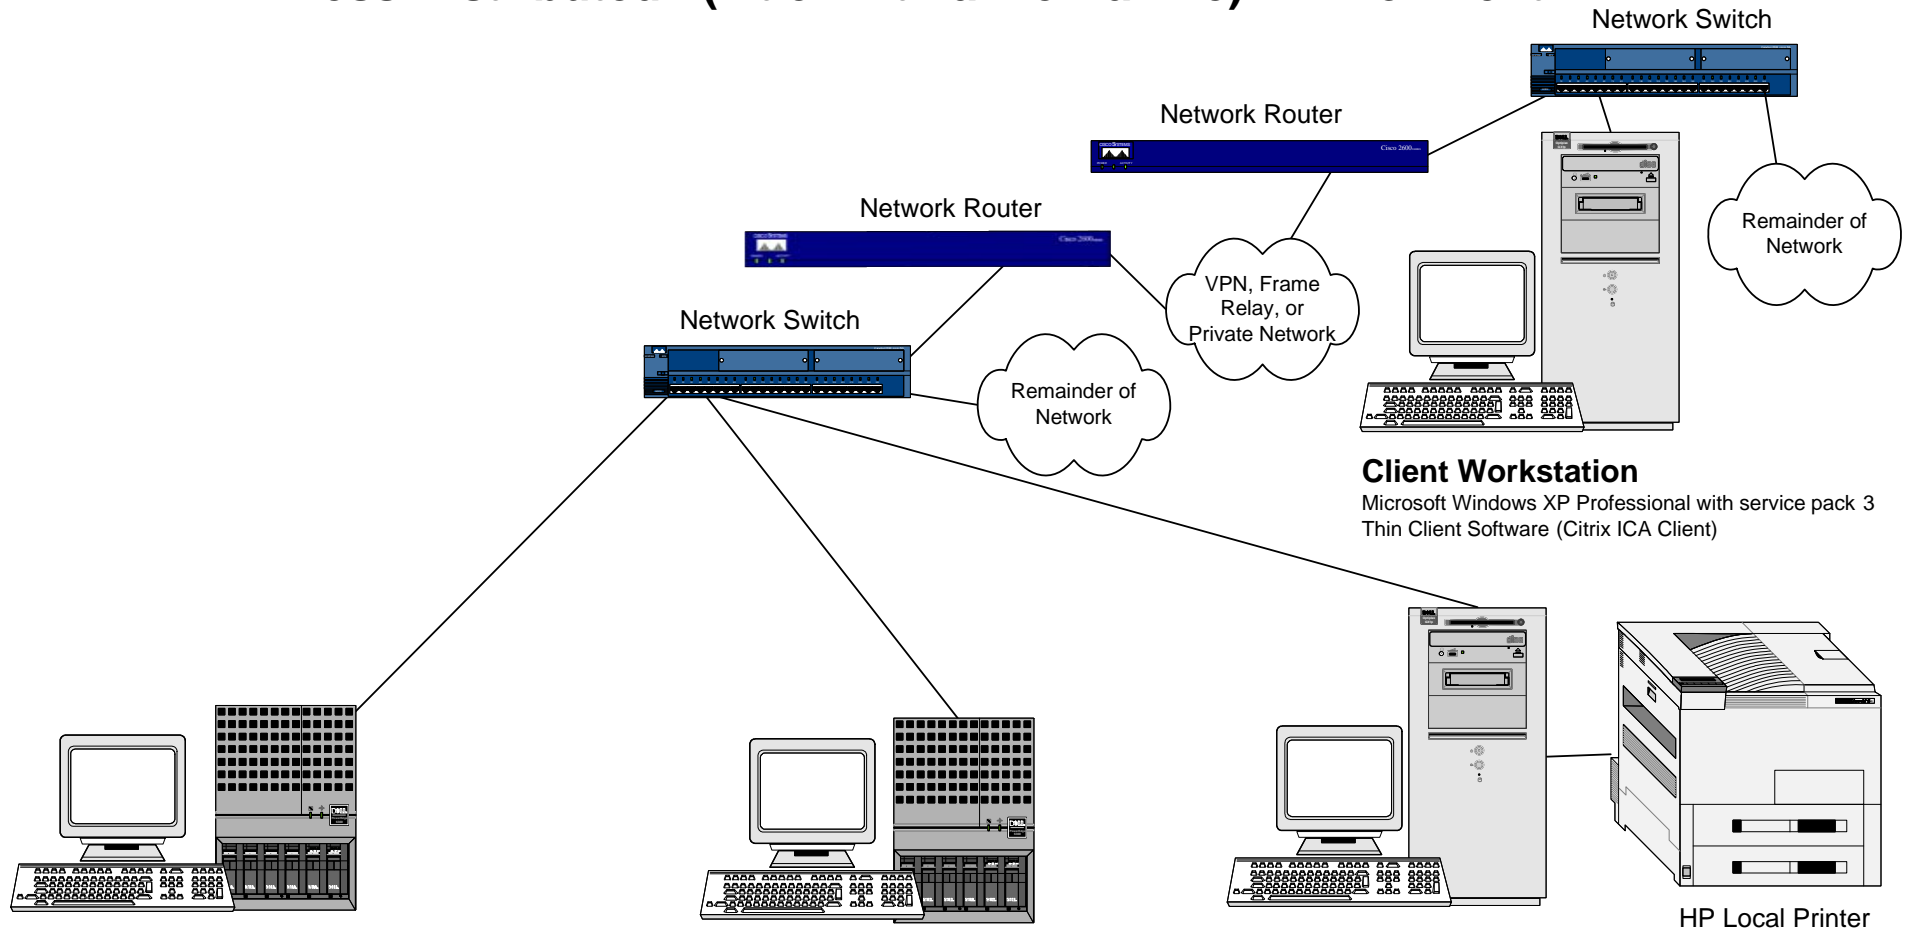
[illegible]

Network Switch

Network Router

Network Router

Remainder of Network

VPN, Frame Relay, or Private Network

Network Switch

Remainder of Network

Client Workstation
Microsoft Windows XP Professional with service pack 3
Thin Client Software (Citrix ICA Client)

HP Local Printer